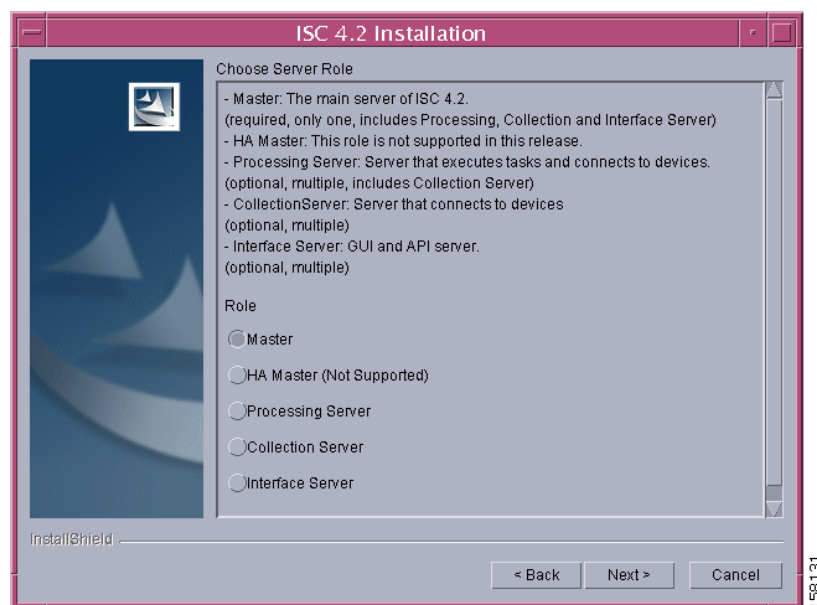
ISC 4.2 Installation

Choose Server Role

- Master: The main server of ISC 4.2.
(required, only one, includes Processing, Collection and Interface Server)
- HA Master: This role is not supported in this release.
- Processing Server: Server that executes tasks and connects to devices.
(optional, multiple, includes Collection Server)
- CollectionServer: Server that connects to devices
(optional, multiple)
- Interface Server: GUI and API server.
(optional, multiple)

Role

Master

HA Master (Not Supported)

Processing Server

Collection Server

Interface Server

InstallShield

< Back

Next >

Cancel

58131